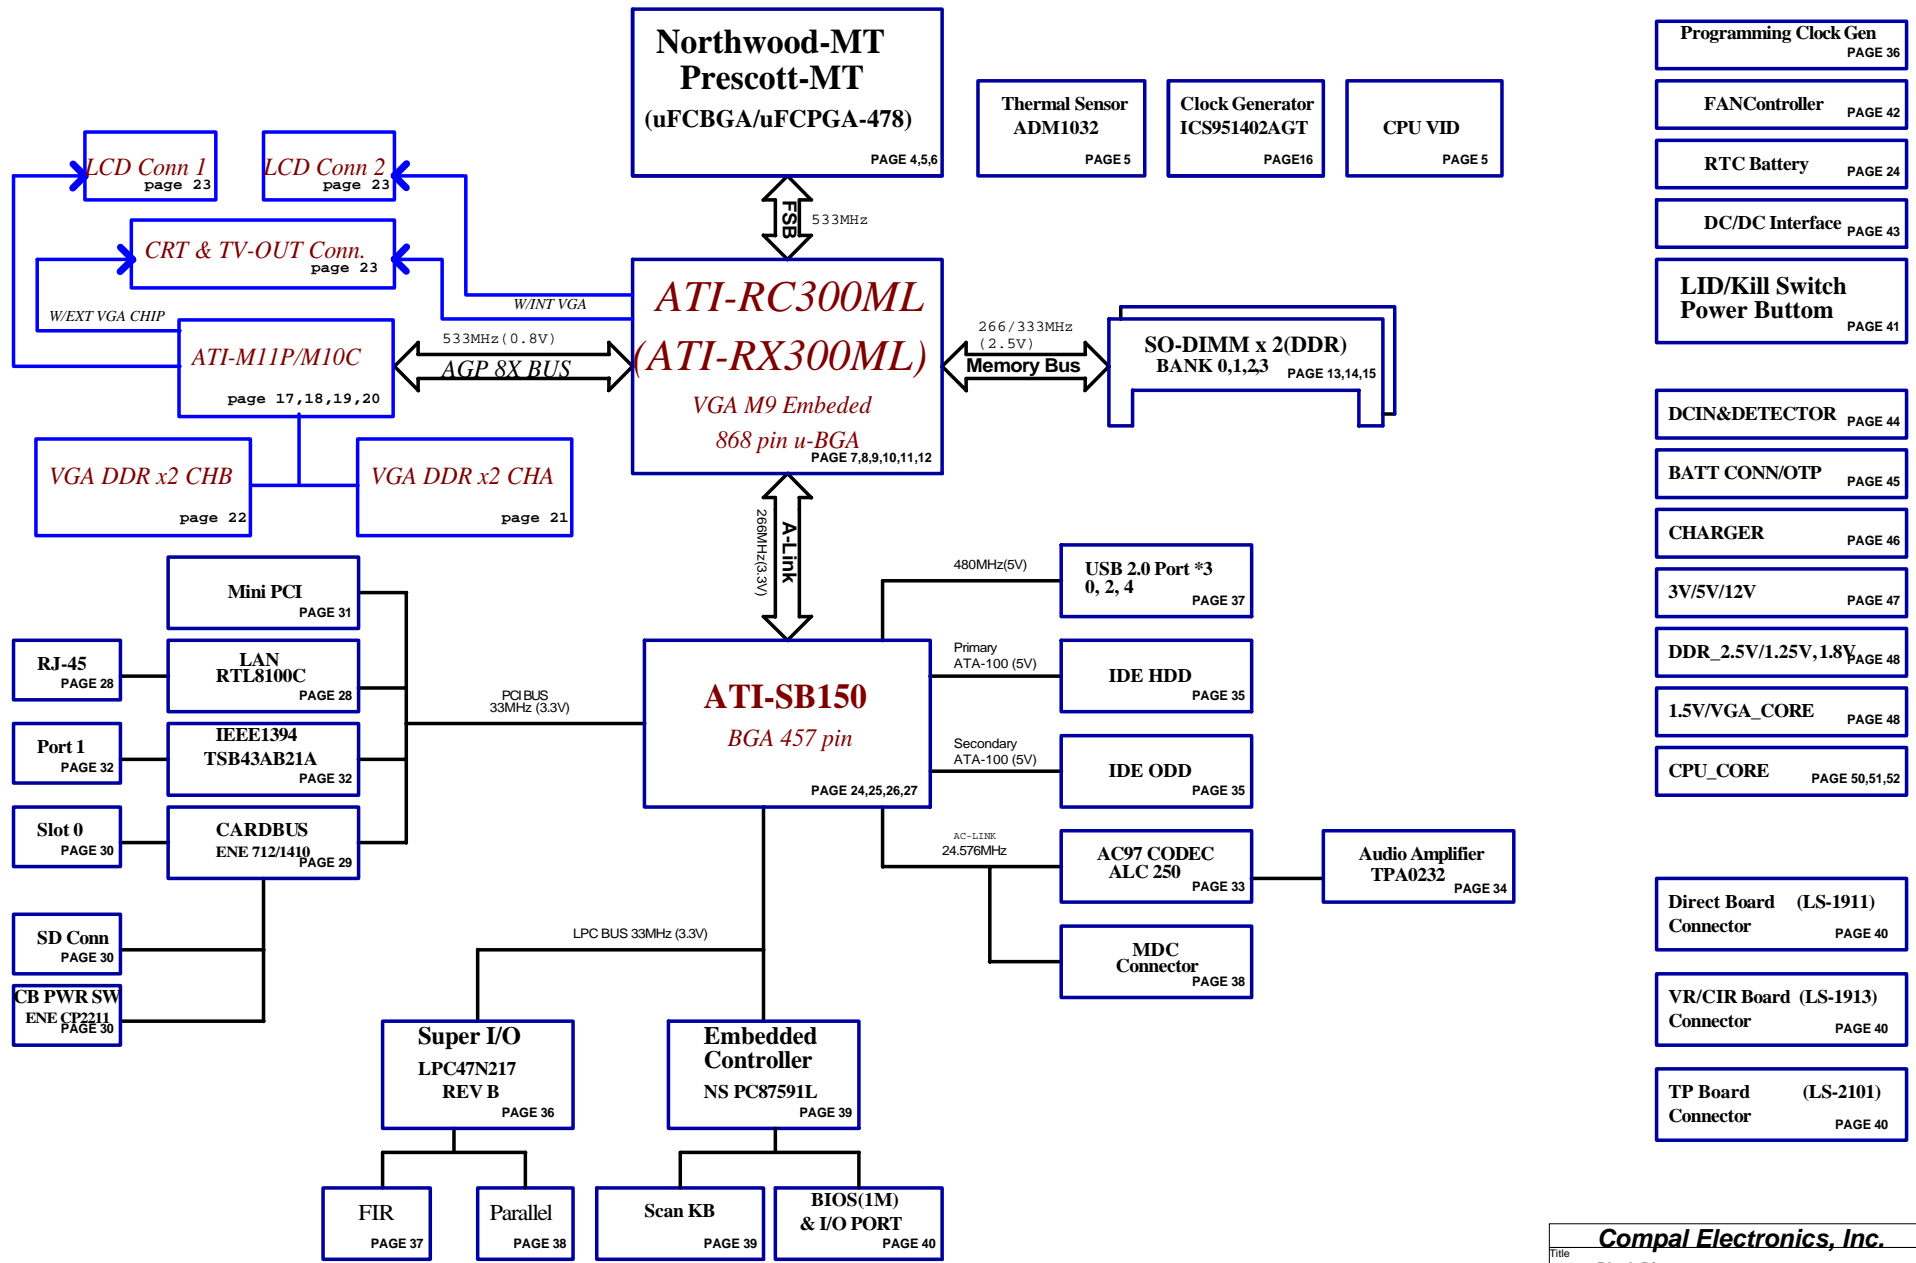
Northwood-MT
Prescott-MT
(uFCBGA/uFCPGA-478)
PAGE 4,5,6

Thermal Sensor
ADM1032
PAGE 5

Clock Generator
ICS951402AGT
PAGE16

CPU VID
PAGE 5

Programming Clock Gen
PAGE 36

FANController PAGE 42

RTC Battery PAGE 24

DC/DC Interface PAGE 43

LID/Kill Switch
Power Buttom
PAGE 41

LCD Conn 1
page 23

LCD Conn 2
page 23

CRT & TV-OUT Conn.
page 23

FSB
533MHz

W/INT VGA

W/EXT VGA CHIP

ATI-RC300ML
(ATI-RX300ML)
VGA M9 Embeded
868 pin u-BGA
PAGE 7,8,9,10,11,12

266/333MHz
(2.5V)
Memory Bus

SO-DIMM x 2(DDR)
BANK 0,1,2,3
PAGE 13,14,15

ATI-M11P/M10C
page 17,18,19,20

533MHz(0.8V)
AGP 8X BUS

VGA DDR x2 CHB
page 22

VGA DDR x2 CHA
page 21

DCIN&DETECTOR PAGE 44

BATT CONN/OTP PAGE 45

CHARGER PAGE 46

3V/5V/12V PAGE 47

DDR_2.5V/1.25V,1.8V PAGE 48

1.5V/VGA_CORE PAGE 48

CPU_CORE PAGE 50,51,52

266MHz(3.3V)
A-Link

480MHz(5V)

USB 2.0 Port *3
0, 2, 4
PAGE 37

Mini PCI
PAGE 31

RJ-45
PAGE 28

LAN
RTL8100C
PAGE 28

PCI BUS
33MHz (3.3V)

ATI-SB150
BGA 457 pin
PAGE 24,25,26,27

Primary
ATA-100 (5V)

IDE HDD
PAGE 35

Port 1
PAGE 32

IEEE1394
TSB43AB21A
PAGE 32

Secondary
ATA-100 (5V)

IDE ODD
PAGE 35

Slot 0
PAGE 30

CARDBUS
ENE 712/1410
PAGE 29

AC-LINK
24.576MHz

AC97 CODEC
ALC 250
PAGE 33

Audio Amplifier
TPA0232
PAGE 34

Direct Board (LS-1911)
Connector
PAGE 40

SD Conn
PAGE 30

LPC BUS 33MHz (3.3V)

MDC
Connector
PAGE 38

CB PWR SW
ENE CP2211
PAGE 30

VR/CIR Board (LS-1913)
Connector
PAGE 40

Super I/O
LPC47N217
REV B
PAGE 36

Embedded
Controller
NS PC87591L
PAGE 39

TP Board (LS-2101)
Connector
PAGE 40

FIR
PAGE 37

Parallel
PAGE 38

Scan KB
PAGE 39

BIOS(1M)
& I/O PORT
PAGE 40

Compal Electronics, Inc.
Title